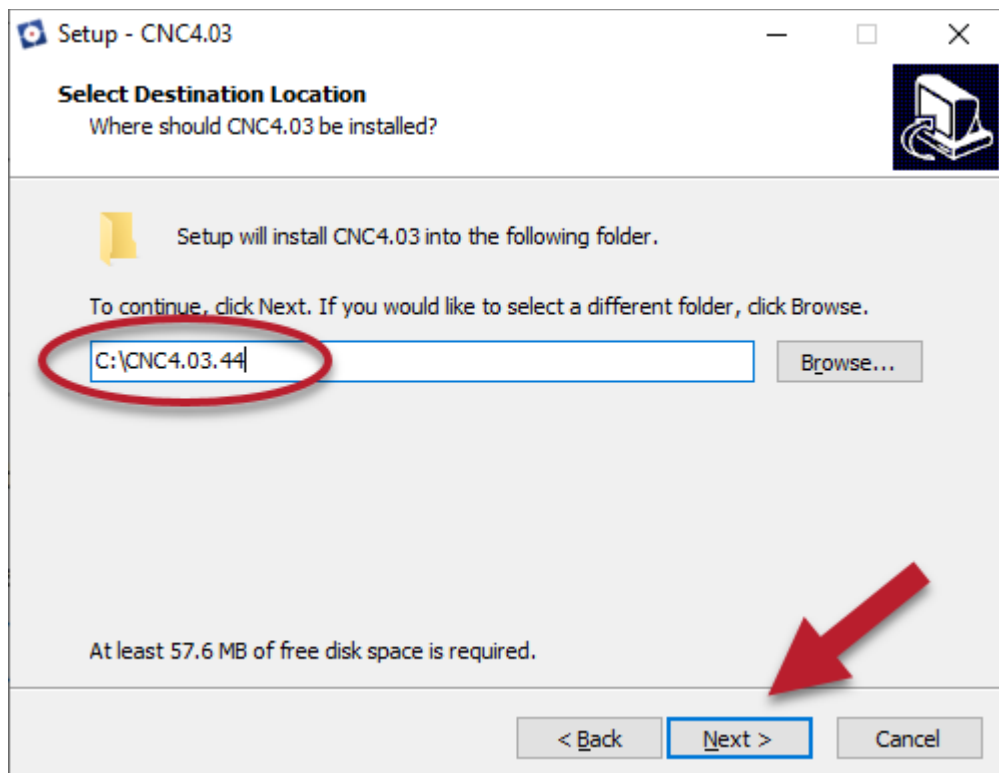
Setup - CNC4.03

Select Destination Location
Where should CNC4.03 be installed?

Setup will install CNC4.03 into the following folder.

To continue, click Next. If you would like to select a different folder, click Browse.

C:\CNC4.03.44

Browse...

At least 57.6 MB of free disk space is required.

< Back

Next >

Cancel